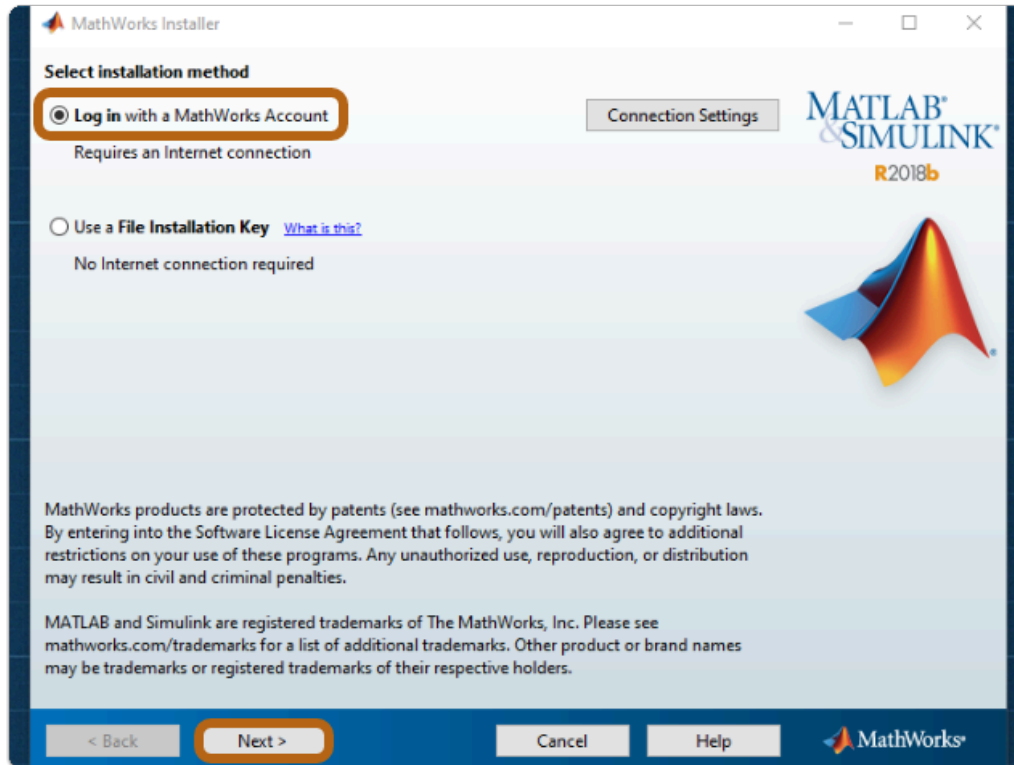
MathWorks Installer

Select installation method

Log in with a MathWorks Account

Requires an Internet connection

Connection Settings

MATLAB® & SIMULINK®
R2018b

Use a File Installation Key What is this?

No Internet connection required

MathWorks products are protected by patents (see mathworks.com/patents) and copyright laws. By entering into the Software License Agreement that follows, you will also agree to additional restrictions on your use of these programs. Any unauthorized use, reproduction, or distribution may result in civil and criminal penalties.

MATLAB and Simulink are registered trademarks of The MathWorks, Inc. Please see mathworks.com/trademarks for a list of additional trademarks. Other product or brand names may be trademarks or registered trademarks of their respective holders.

< Back
Next >
Cancel
Help
MathWorks®